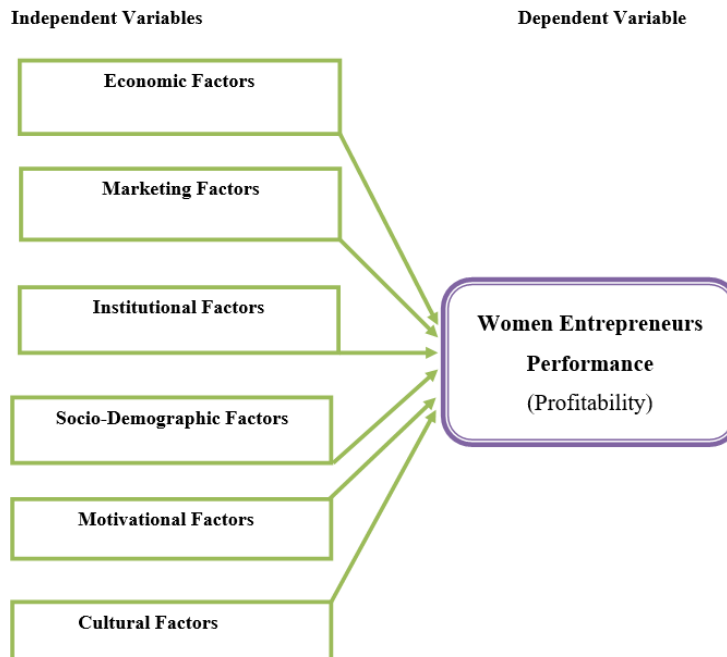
Independent Variables

Dependent Variable

Economic Factors

Marketing Factors

Institutional Factors

Socio-Demographic Factors

Motivational Factors

Cultural Factors

Women Entrepreneurs Performance (Profitability)